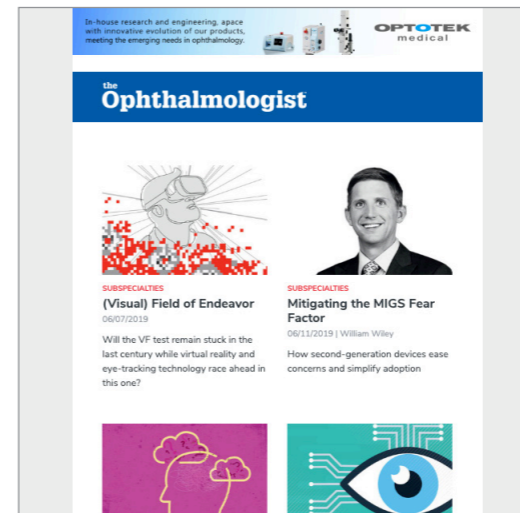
In-house research and engineering, apace with innovative evolution of our products, meeting the emerging needs in ophthalmology.

OPTOTEK medical

the Ophthalmologist

SUBSPECIALTIES

(Visual) Field of Endeavor

06/07/2019

Will the VF test remain stuck in the last century while virtual reality and eye-tracking technology race ahead in this one?

SUBSPECIALTIES

Mitigating the MIGS Fear Factor

06/11/2019 | William Wiley

How second-generation devices ease concerns and simplify adoption